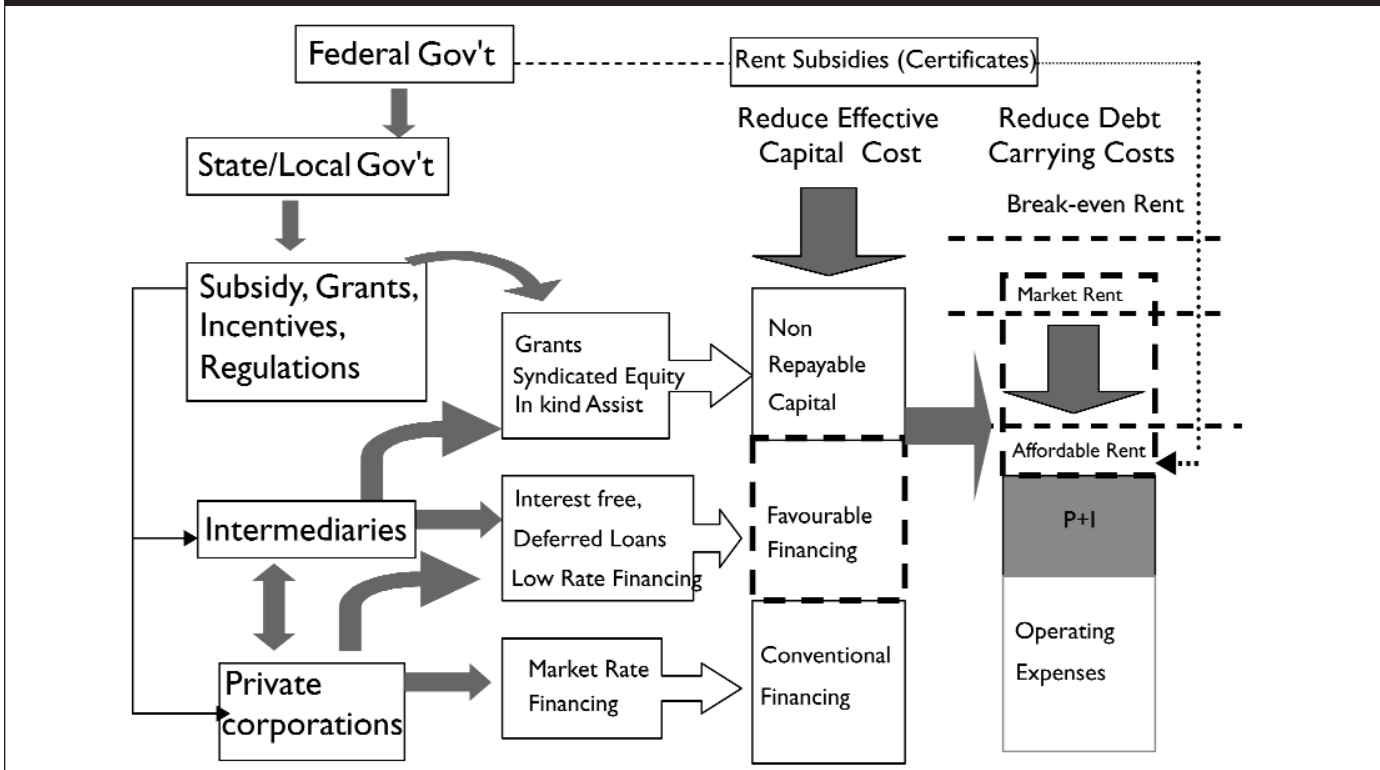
Federal Gov't

Rent Subsidies (Certificates)

Reduce Effective Capital Cost

Reduce Debt Carrying Costs

State/Local Gov't

Break-even Rent

Subsidy, Grants, Incentives, Regulations

Market Rent

Grants
Syndicated Equity
In kind Assist

Non Repayable Capital

Affordable Rent

Intermediaries

Interest free, Deferred Loans Low Rate Financing

Favourable Financing

P+I

Operating Expenses

Private corporations

Market Rate Financing

Conventional Financing